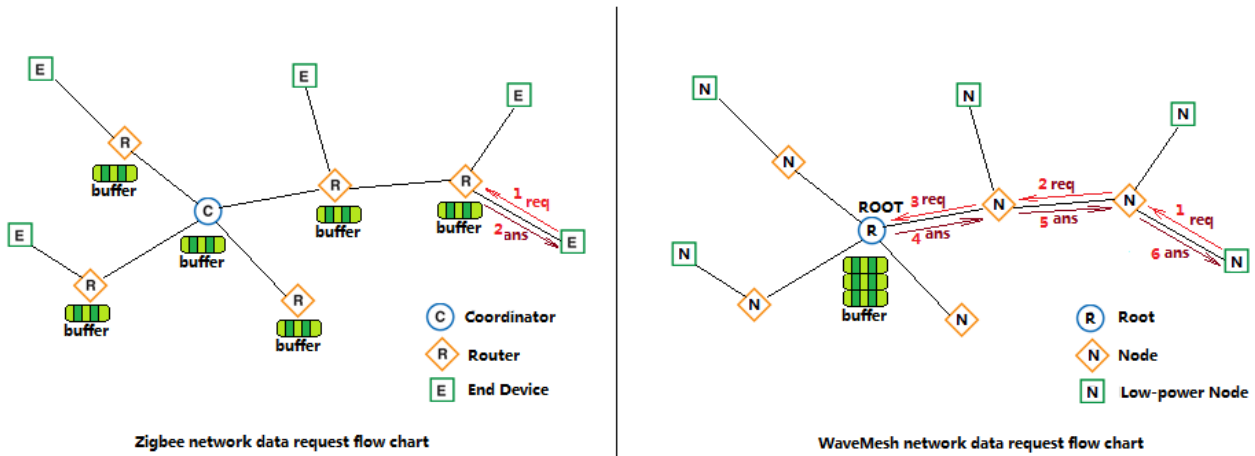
E

E

E

R

buffer

R

R

buffer

buffer

1 req

2 ans

C

buffer

E

E

R

buffer

R

buffer

C Coordinator

R Router

E End Device

Zigbee network data request flow chart

N

N

N

N

N

2 req

ROOT

3 req

N

N

1 req

R

4 ans

5 ans

6 ans

N

N

N

buffer

N

R Root

N Node

N Low-power Node

WaveMesh network data request flow chart